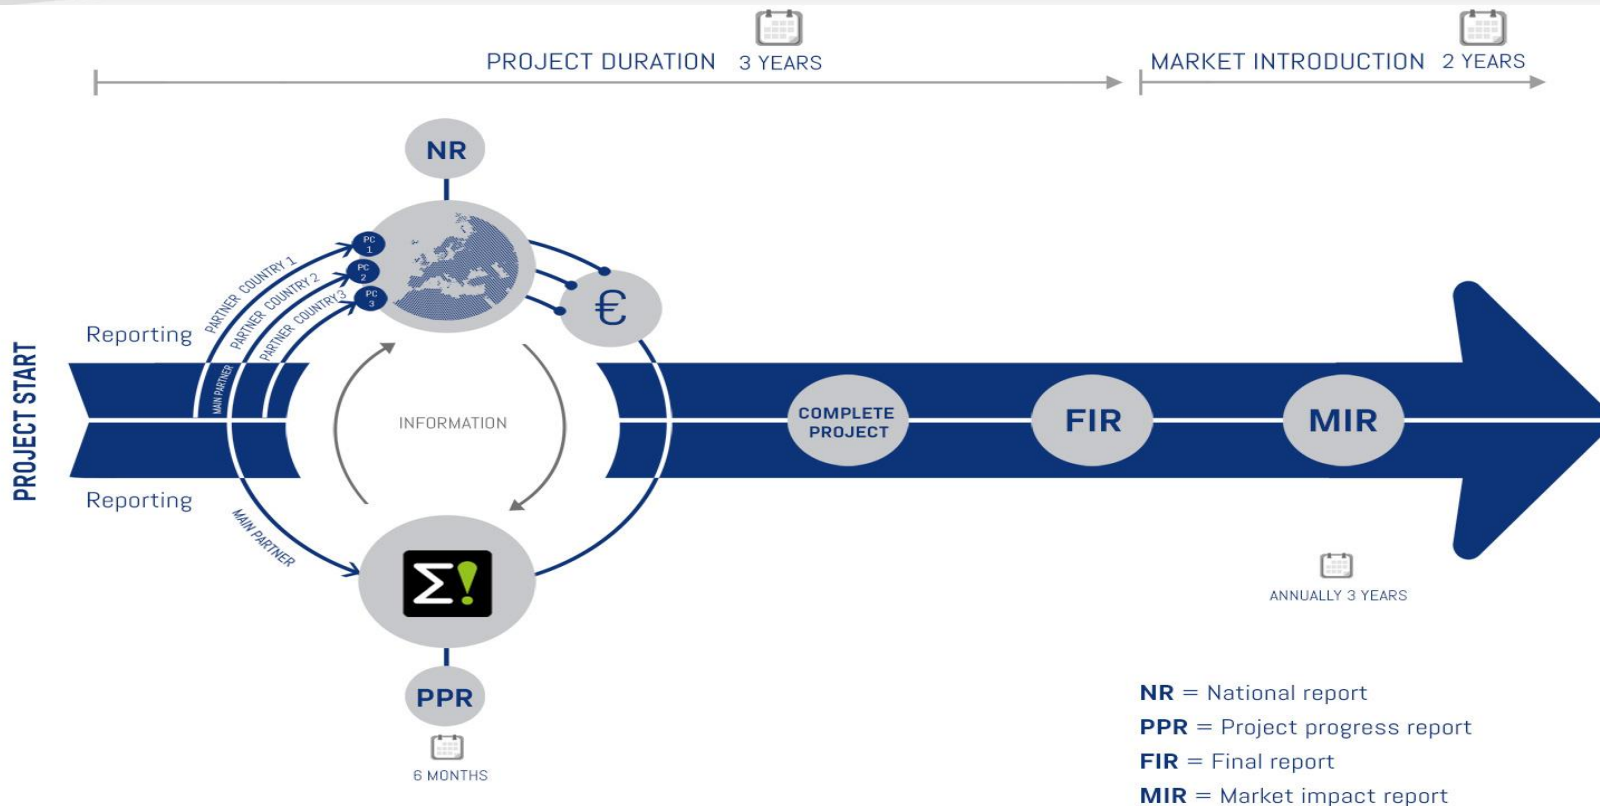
PROJECT DURATION 3 YEARS

MARKET INTRODUCTION 2 YEARS

NR

PC 1
PC 2
PC 3

PARTNER COUNTRY 1
PARTNER COUNTRY 2
PARTNER COUNTRY 3

€

Reporting

PROJECT START

MAIN PARTNER

INFORMATION

Reporting

MAIN PARTNER

COMPLETE PROJECT

FIR

MIR

ANNUALLY 3 YEARS

PPR

6 MONTHS

**NR** = National report
**PPR** = Project progress report
**FIR** = Final report
**MIR** = Market impact report